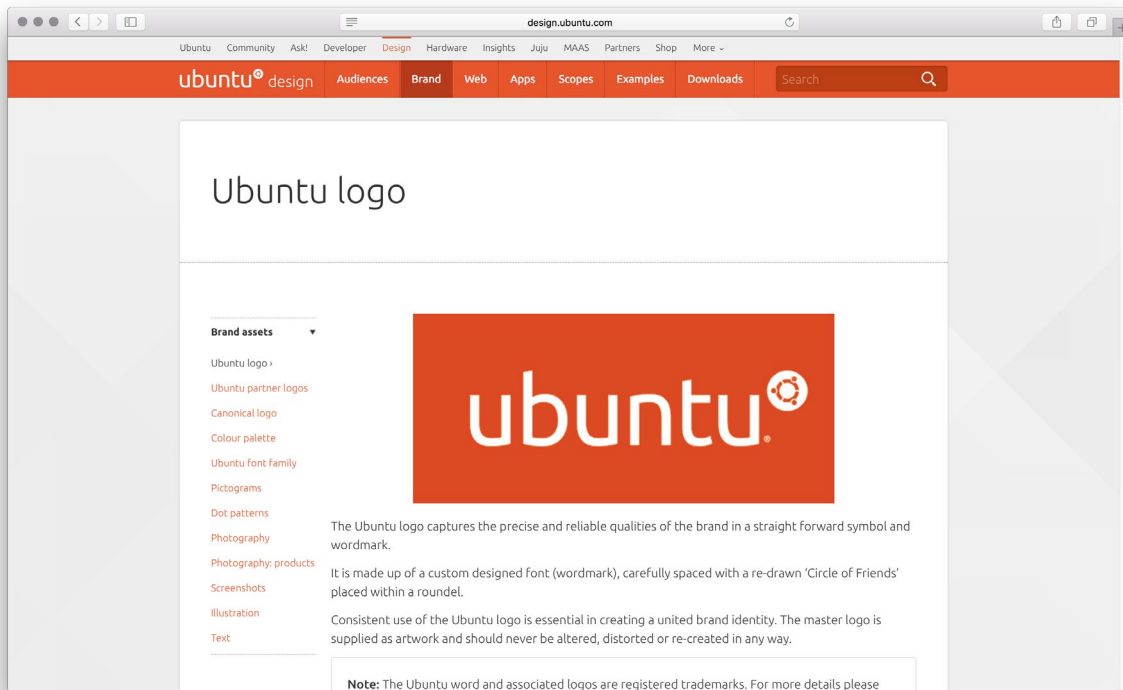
design.ubuntu.com

Ubuntu Community Ask! Developer Design Hardware Insights Juju MAAS Partners Shop More ⌄

ubuntu design Audiences Brand Web Apps Scopes Examples Downloads Search

Ubuntu logo

Brand assets ▾

Ubuntu logo ›
Ubuntu partner logos
Canonical logo
Colour palette
Ubuntu font family
Pictograms
Dot patterns
Photography
Photography: products
Screenshots
Illustration
Text

ubuntu®

The Ubuntu logo captures the precise and reliable qualities of the brand in a straight forward symbol and wordmark.

It is made up of a custom designed font (wordmark), carefully spaced with a re-drawn 'Circle of Friends' placed within a roundel.

Consistent use of the Ubuntu logo is essential in creating a united brand identity. The master logo is supplied as artwork and should never be altered, distorted or re-created in any way.

Note: The Ubuntu word and associated logos are registered trademarks. For more details please